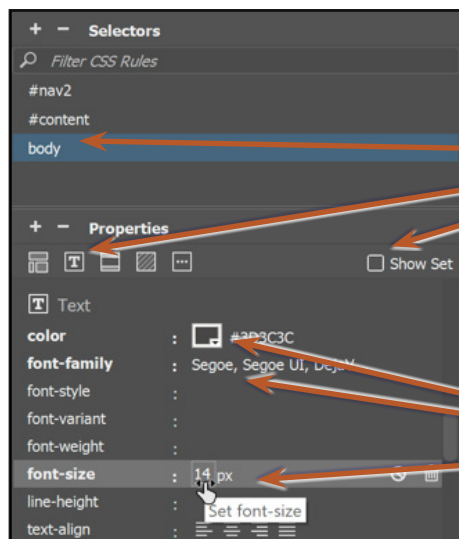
+ − Selectors

Filter CSS Rules

#nav2

#content

body

+ − Properties

Show Set

Text

color : #3C3C3C

font-family : Segoe, Segoe UI, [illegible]

font-style :

font-variant :

font-weight :

font-size : 14 px

line-height :

text-align :

Set font-size